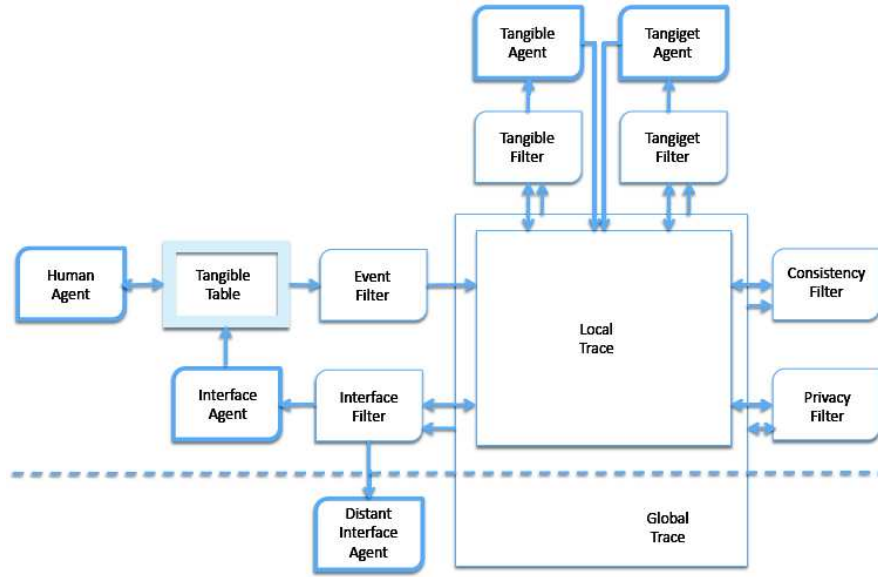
Tangible Agent

Tangiget Agent

Tangible Filter

Tangiget Filter

Human Agent

Tangible Table

Event Filter

Local Trace

Consistency Filter

Interface Agent

Interface Filter

Privacy Filter

Distant Interface Agent

Global Trace